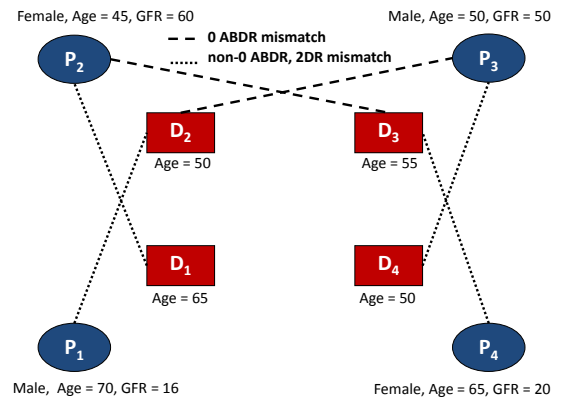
Female, Age = 45, GFR = 60

Male, Age = 50, GFR = 50

0 ABDR mismatch

non-0 ABDR, 2DR mismatch

$P_2$

$P_3$

$D_2$

Age = 50

$D_3$

Age = 55

$D_1$

Age = 65

$D_4$

Age = 50

$P_1$

$P_4$

Male, Age = 70, GFR = 16

Female, Age = 65, GFR = 20